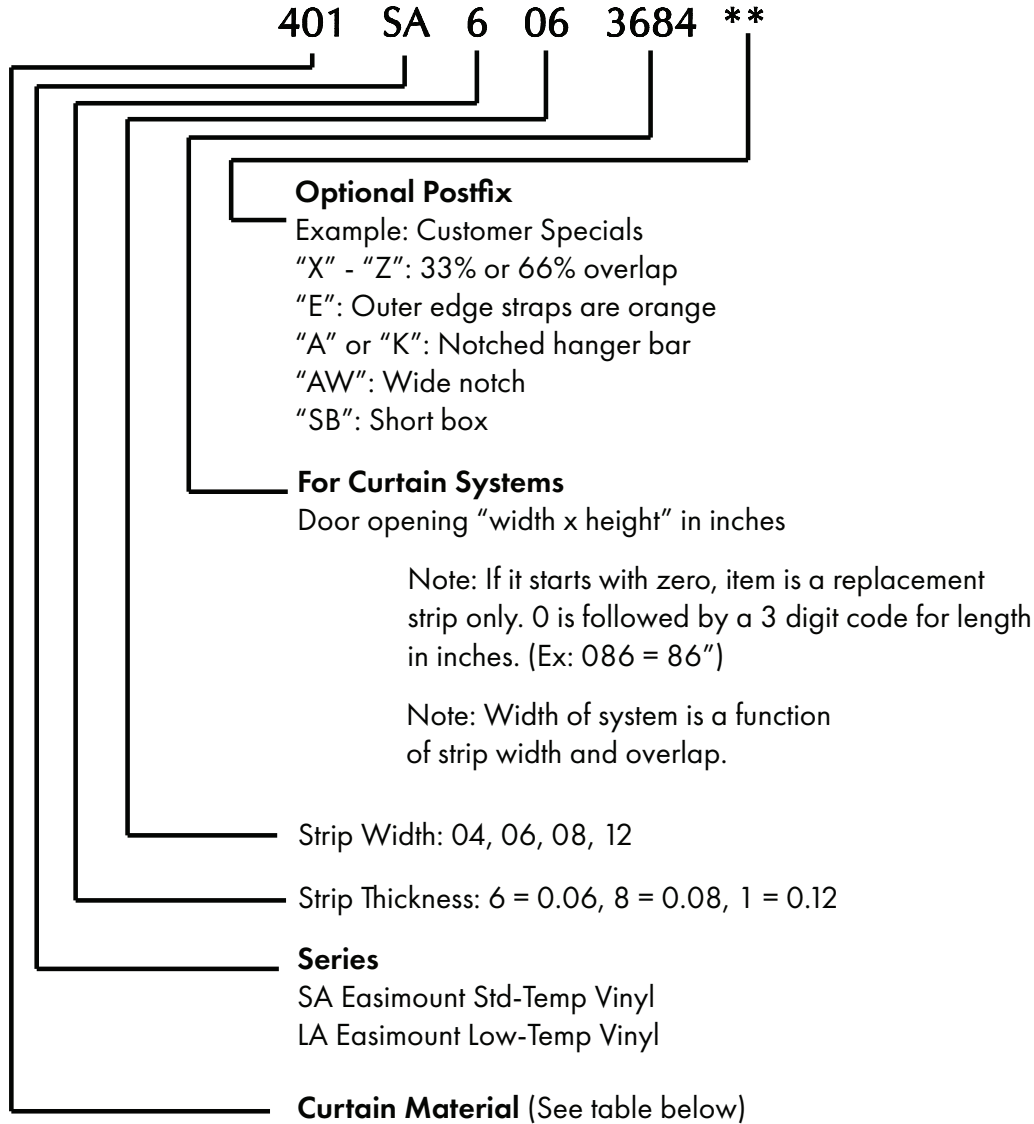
401 SA 6 06 3684 **

**Optional Postfix**
Example: Customer Specials
"X" - "Z": 33% or 66% overlap
"E": Outer edge straps are orange
"A" or "K": Notched hanger bar
"AW": Wide notch
"SB": Short box

**For Curtain Systems**
Door opening "width x height" in inches

Note: If it starts with zero, item is a replacement strip only. 0 is followed by a 3 digit code for length in inches. (Ex: 086 = 86")

Note: Width of system is a function of strip width and overlap.

Strip Width: 04, 06, 08, 12

Strip Thickness: 6 = 0.06, 8 = 0.08, 1 = 0.12

**Series**
SA Easimount Std-Temp Vinyl
LA Easimount Low-Temp Vinyl

**Curtain Material** (See table below)